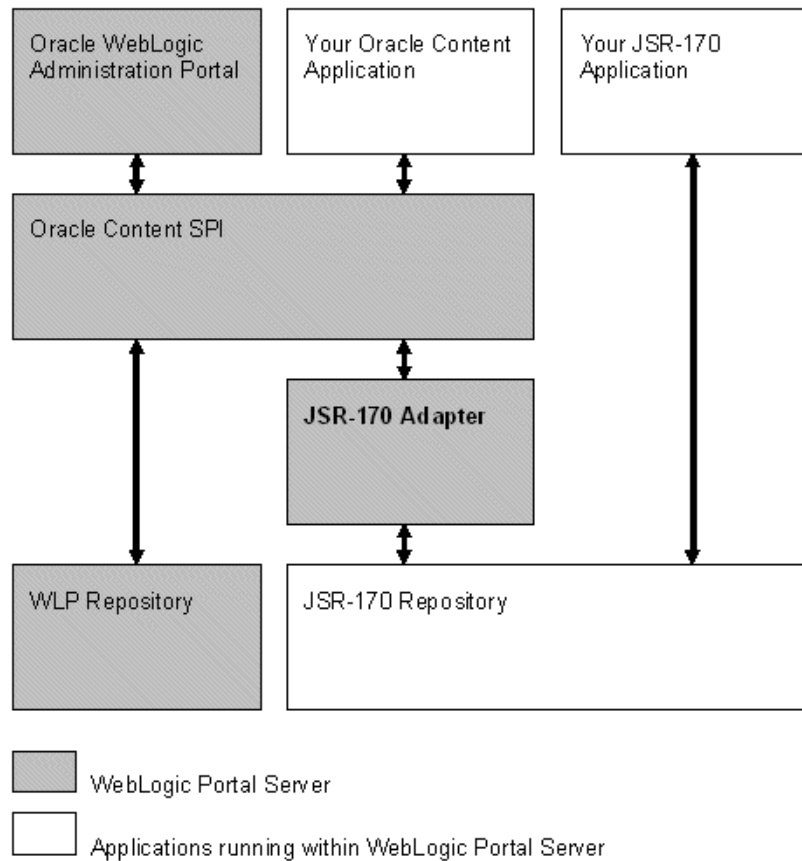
Oracle WebLogic Administration Portal

Your Oracle Content Application

Your JSR-170 Application

Oracle Content SPI

JSR-170 Adapter

WLP Repository

JSR-170 Repository

WebLogic Portal Server

Applications running within WebLogic Portal Server